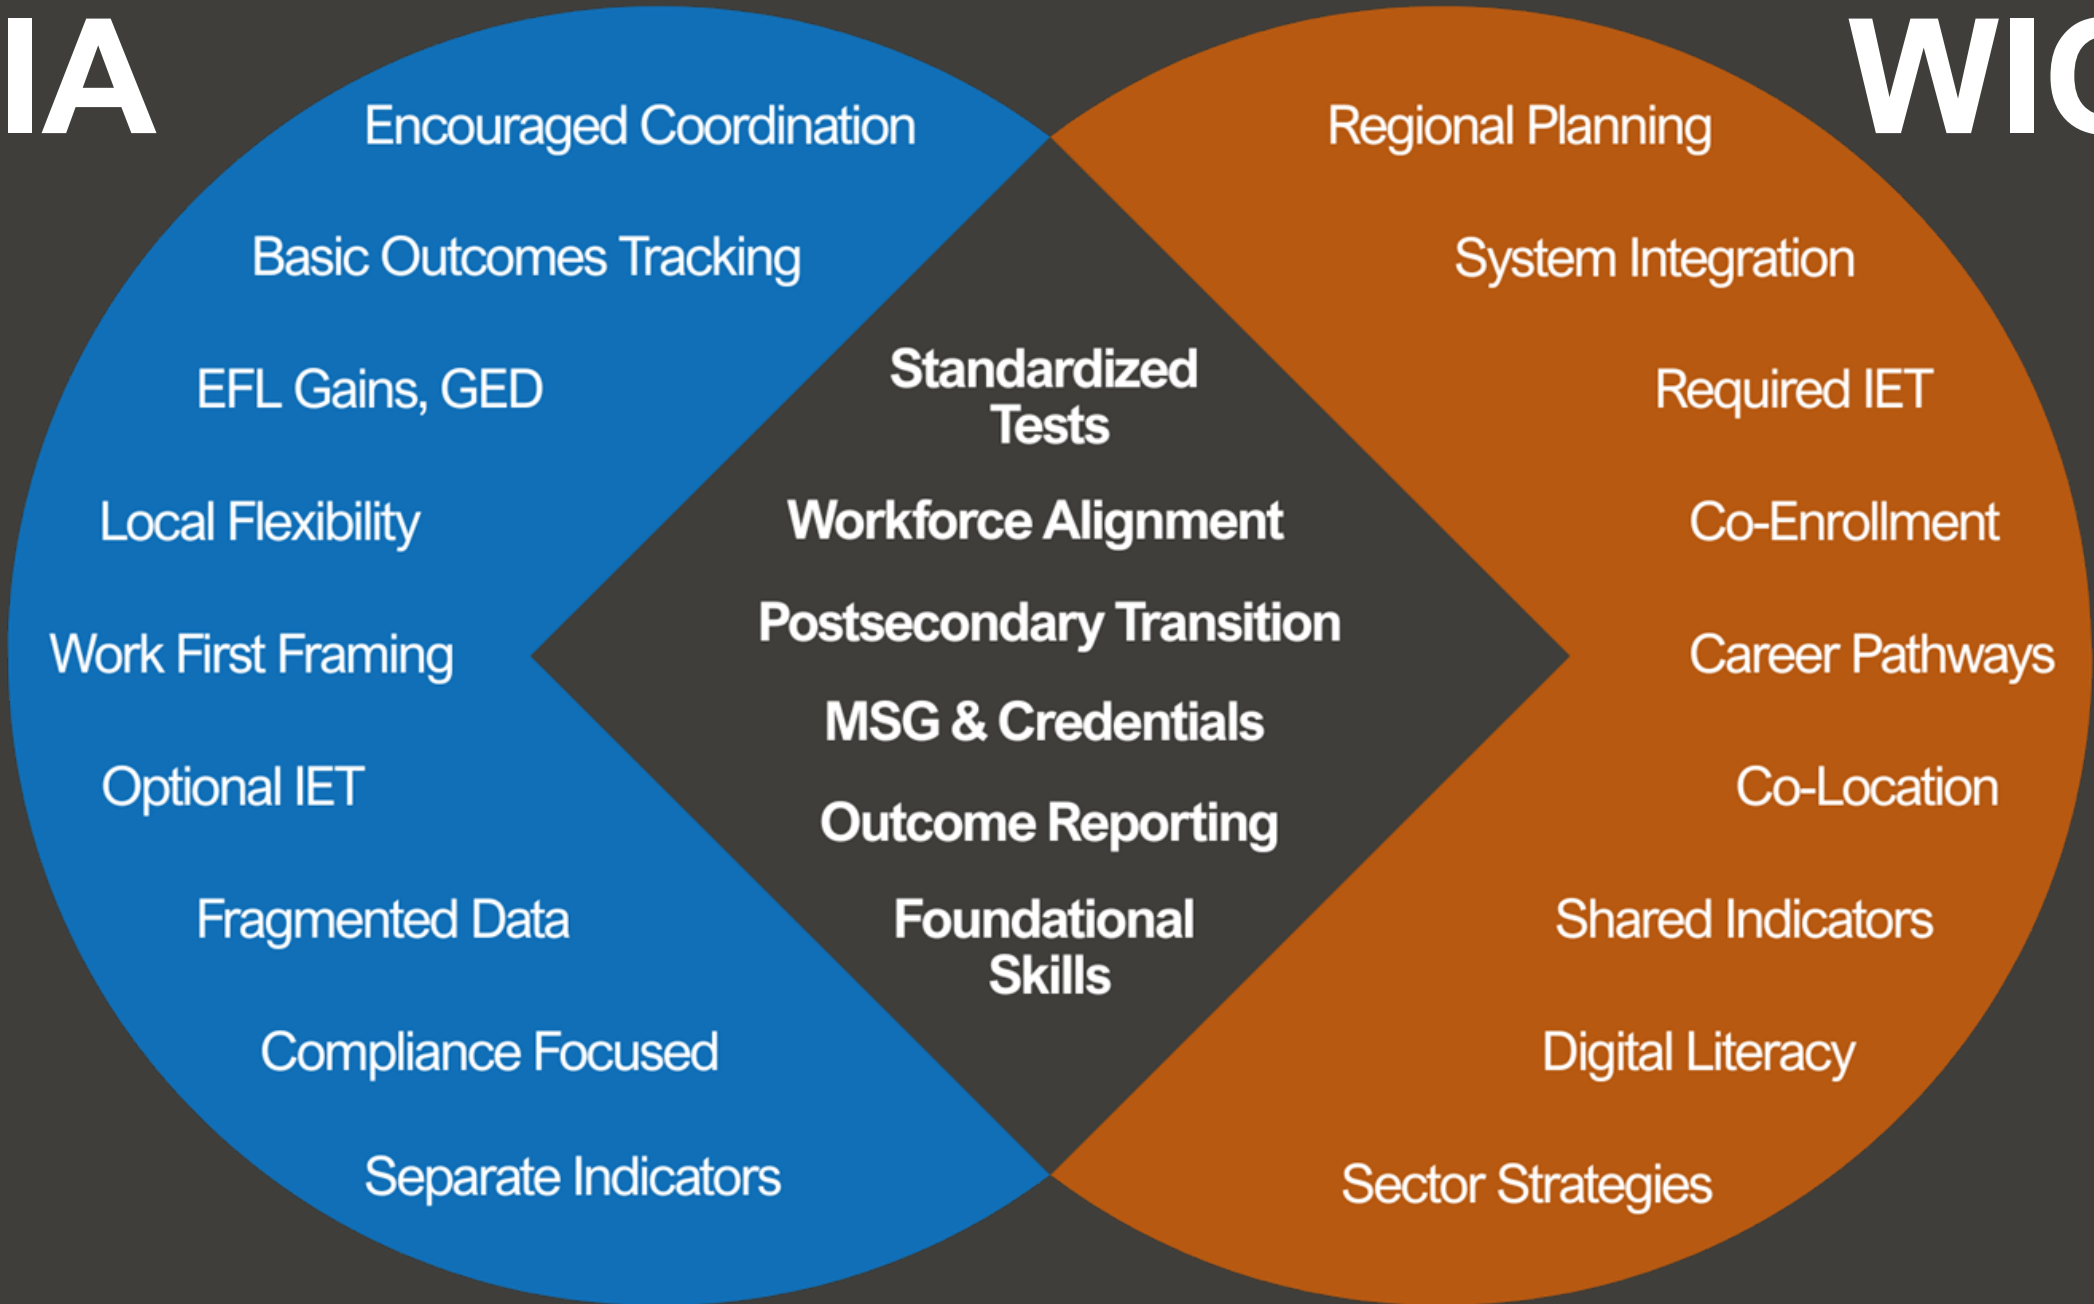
IA

Encouraged Coordination

Basic Outcomes Tracking

EFL Gains, GED

Local Flexibility

Work First Framing

Optional IET

Fragmented Data

Compliance Focused

Separate Indicators

Standardized Tests

Workforce Alignment

Postsecondary Transition

MSG & Credentials

Outcome Reporting

Foundational Skills

WIO

Regional Planning

System Integration

Required IET

Co-Enrollment

Career Pathways

Co-Location

Shared Indicators

Digital Literacy

Sector Strategies